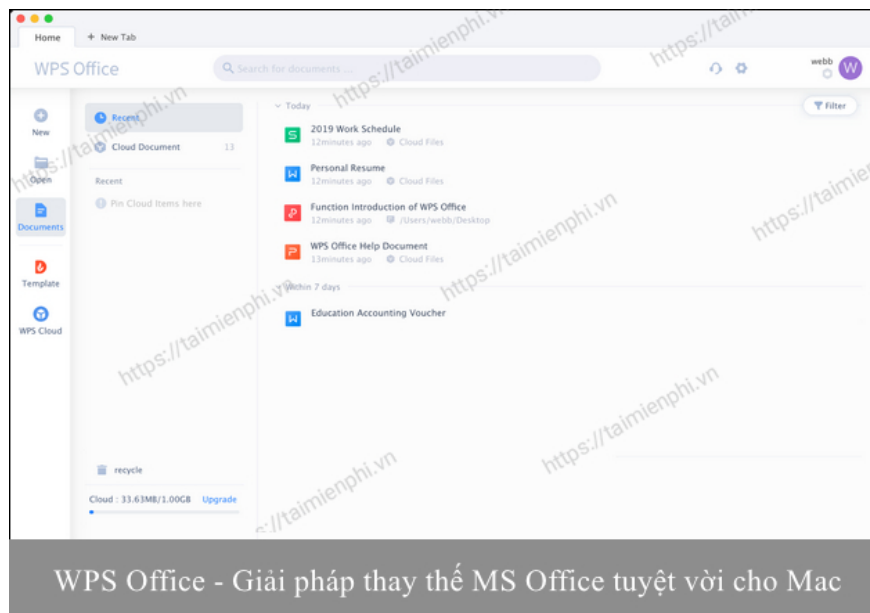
Home
+ New Tab
WPS Office
Search for documents ...
webb
W
New
Open
Documents
Template
WPS Cloud
Recent
Cloud Document 13
Recent
Pin Cloud Items here
recycle
Cloud : 33.63MB/1.00GB Upgrade
Today
Filter
2019 Work Schedule
12minutes ago Cloud Files
Personal Resume
12minutes ago Cloud Files
Function Introduction of WPS Office
12minutes ago /Users/webb/Desktop
WPS Office Help Document
13minutes ago Cloud Files
Within 7 days
Education Accounting Voucher
https://taimienphi.vn
WPS Office - Giải pháp thay thế MS Office tuyệt vời cho Mac